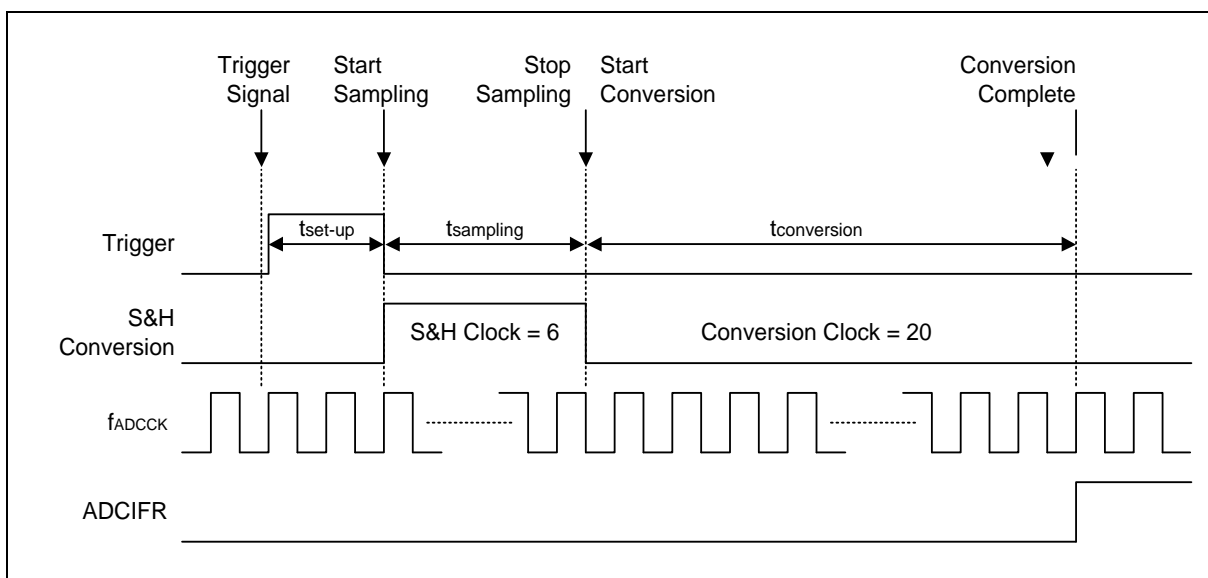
Trigger Signal
Start Sampling
Stop Sampling
Start Conversion
Conversion Complete

Trigger
$t_{set-up}$
$t_{sampling}$
$t_{conversion}$

S&H Conversion
S&H Clock = 6
Conversion Clock = 20

$f_{ADCCK}$

ADCIFR